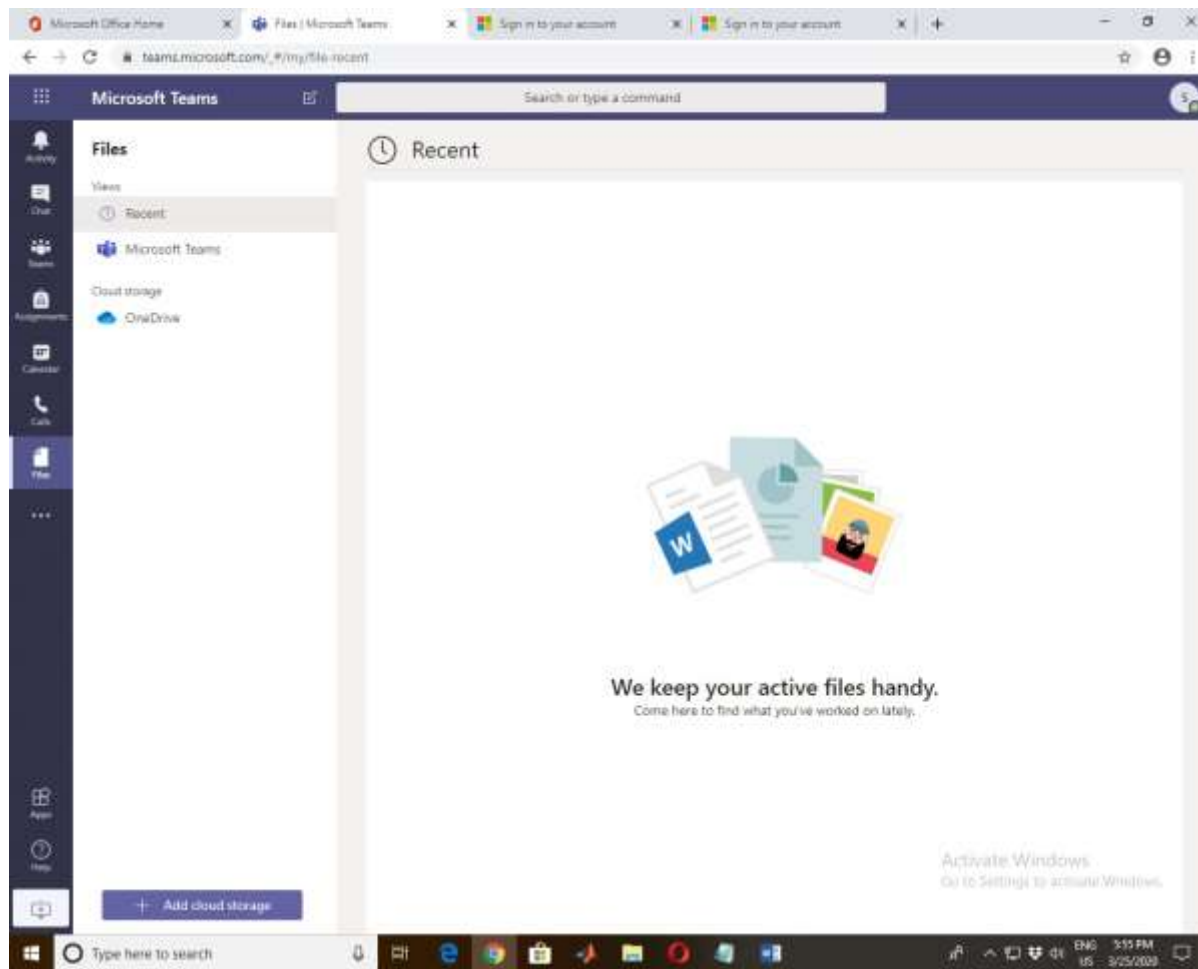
Microsoft Office Home
Files | Microsoft Teams
Sign in to your account
Sign in to your account
teams.microsoft.com/_#/my/file-recent

Microsoft Teams
Search or type a command

Activity
Chat
Teams
Assignments
Calendar
Calls
Files
...
Apps
Help

Files
Views
Recent
Microsoft Teams
Cloud storage
OneDrive
+ Add cloud storage

Recent

W

We keep your active files handy.
Come here to find what you've worked on lately.

Activate Windows
Go to Settings to activate Windows.

Type here to search
ENG US 3:55 PM 3/25/2020